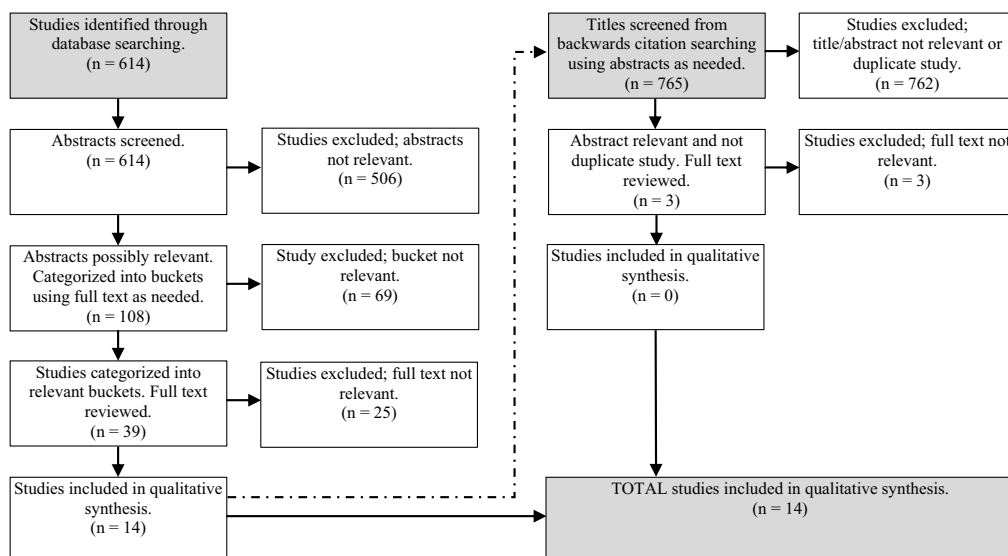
Studies identified through database searching. (n = 614)

Abstracts screened. (n = 614)

Studies excluded; abstracts not relevant. (n = 506)

Abstracts possibly relevant. Categorized into buckets using full text as needed. (n = 108)

Study excluded; bucket not relevant. (n = 69)

Studies categorized into relevant buckets. Full text reviewed. (n = 39)

Studies excluded; full text not relevant. (n = 25)

Studies included in qualitative synthesis. (n = 14)

Titles screened from backwards citation searching using abstracts as needed. (n = 765)

Studies excluded; title/abstract not relevant or duplicate study. (n = 762)

Abstract relevant and not duplicate study. Full text reviewed. (n = 3)

Studies excluded; full text not relevant. (n = 3)

Studies included in qualitative synthesis. (n = 0)

TOTAL studies included in qualitative synthesis. (n = 14)